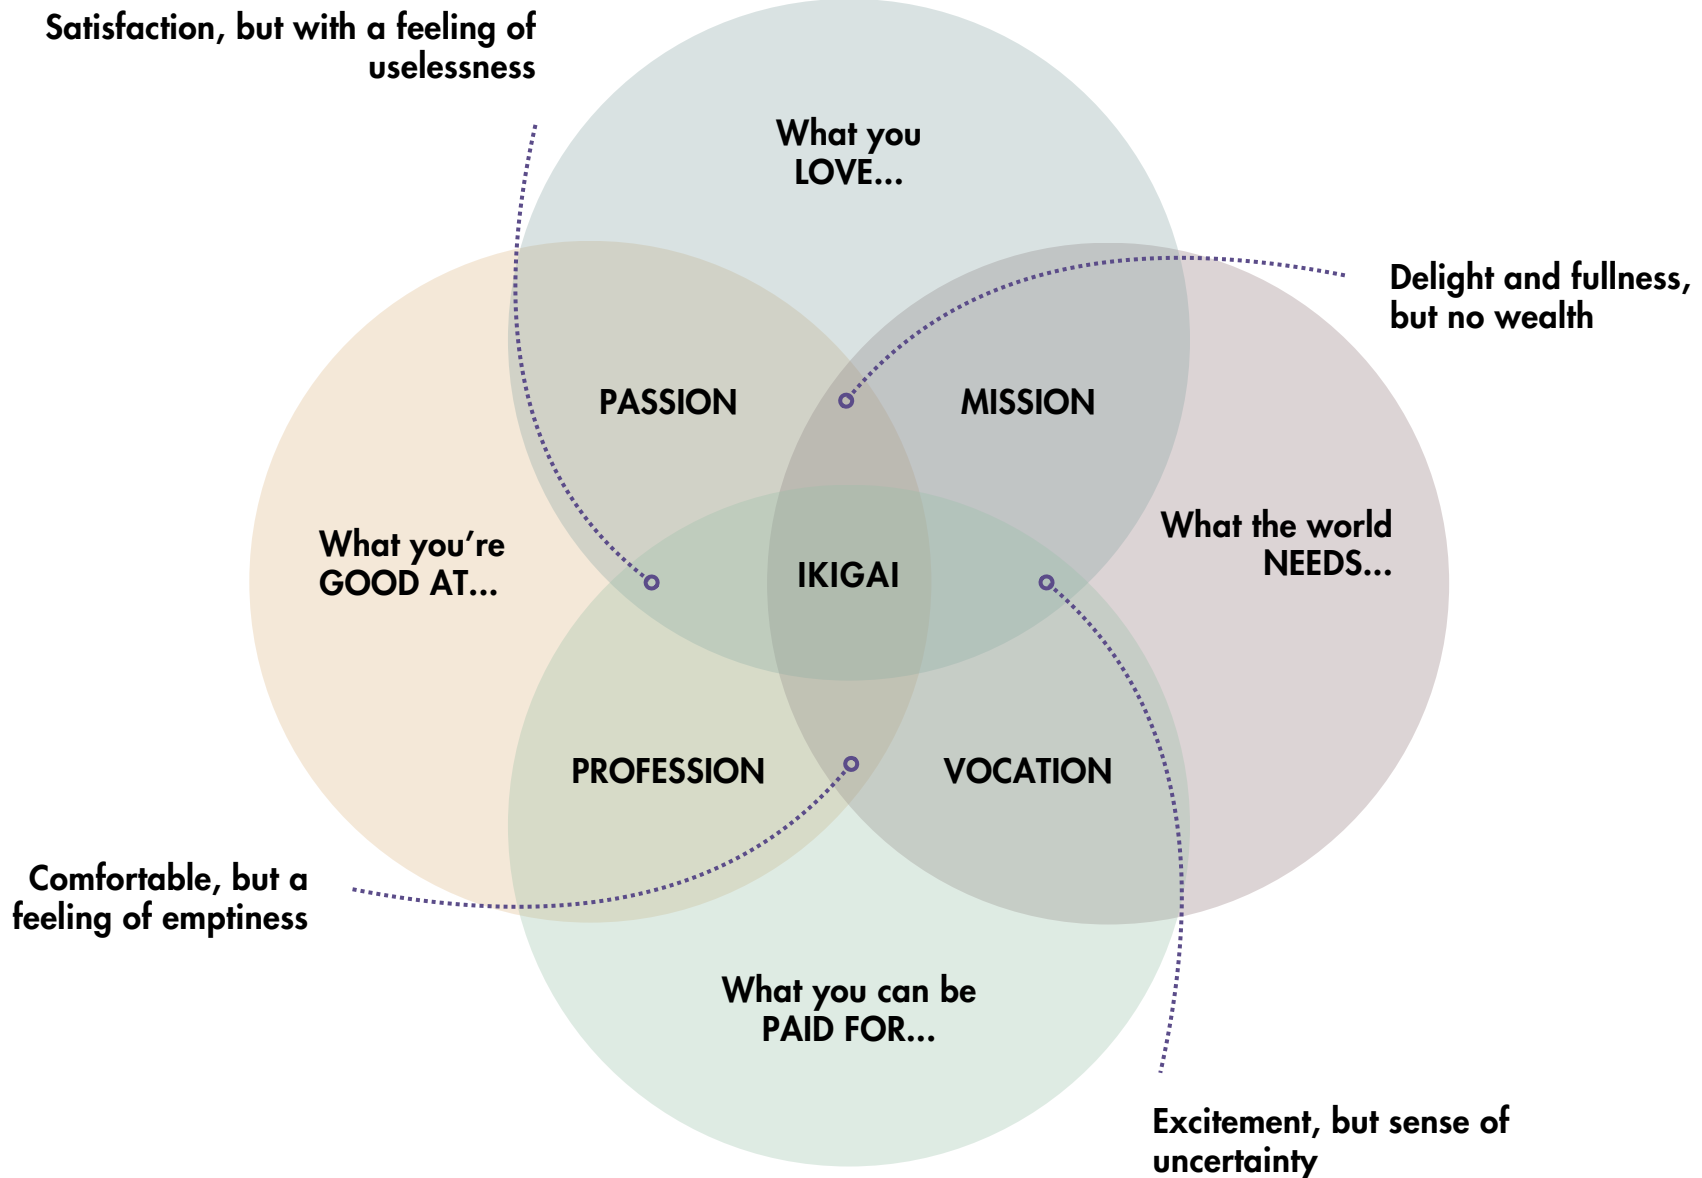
Satisfaction, but with a feeling of uselessness

What you LOVE...

Delight and fullness, but no wealth

PASSION

MISSION

What you're GOOD AT...

IKIGAI

What the world NEEDS...

PROFESSION

VOCATION

Comfortable, but a feeling of emptiness

What you can be PAID FOR...

Excitement, but sense of uncertainty